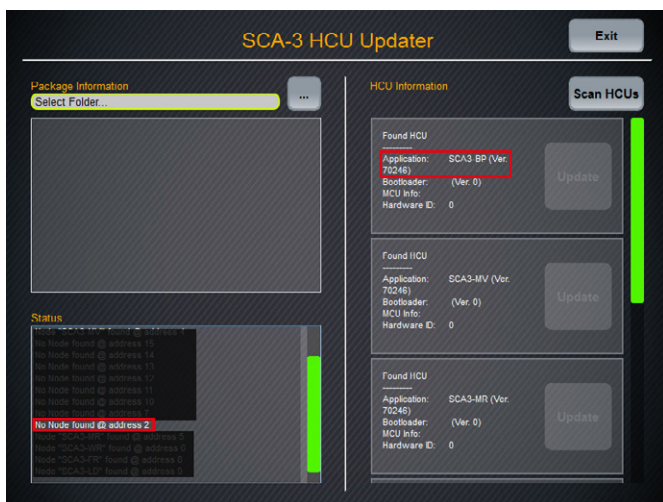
SCA-3 HCU Updater

Exit

Package Information

Select Folder...

...

HCU Information

Scan HCUs

Found HCU
---------
Application: SCA3-BP (Ver. 70246)
Bootloader: (Ver. 0)
MCU Info:
Hardware ID: 0

Update

Found HCU
---------
Application: SCA3-MV (Ver. 70246)
Bootloader: (Ver. 0)
MCU Info:
Hardware ID: 0

Update

Found HCU
---------
Application: SCA3-MR (Ver. 70246)
Bootloader: (Ver. 0)
MCU Info:
Hardware ID: 0

Update

Status

Node "SCA3-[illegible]" found @ address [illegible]
No Node found @ address 15
No Node found @ address 14
No Node found @ address 13
No Node found @ address 12
No Node found @ address 11
No Node found @ address 10
No Node found @ address 7
No Node found @ address 2
Node "SCA3-MR" found @ address 5
Node "SCA3-WR" found @ address 6
Node "SCA3-FR" found @ address 0
Node "SCA3-LD" found @ address 0